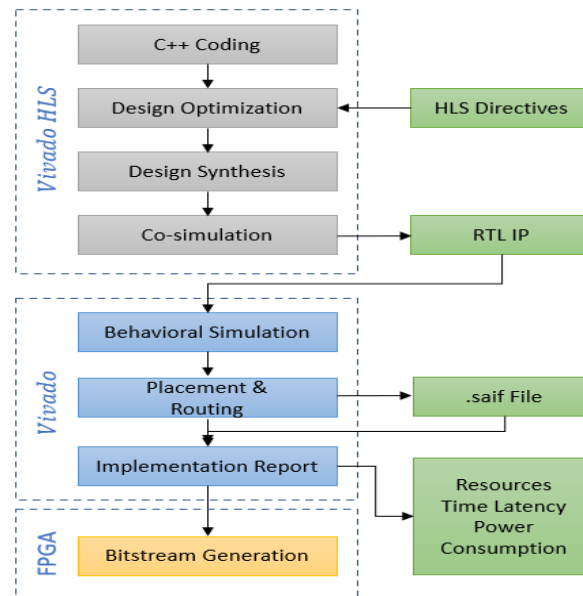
Vivado HLS

C++ Coding

Design Optimization

HLS Directives

Design Synthesis

Co-simulation

RTL IP

Vivado

Behavioral Simulation

Placement & Routing

.saif File

Implementation Report

Resources Time Latency Power Consumption

FPGA

Bitstream Generation